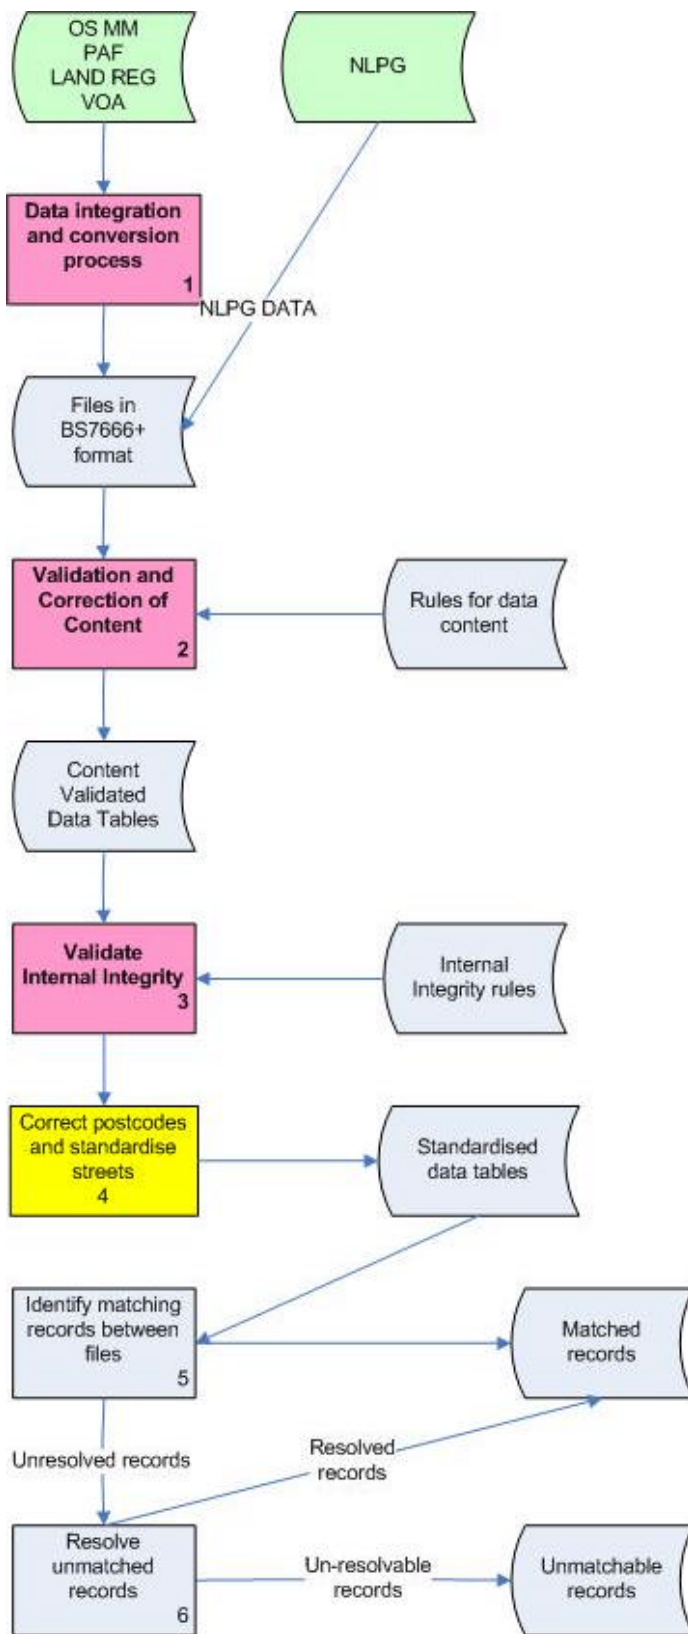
OS MM
PAF
LAND REG
VOA

NLPG

Data integration and conversion process
1

NLPG DATA

Files in BS7666+ format

Validation and Correction of Content
2

Rules for data content

Content Validated Data Tables

Validate Internal Integrity
3

Internal Integrity rules

Correct postcodes and standardise streets
4

Standardised data tables

Identify matching records between files
5

Matched records

Unresolved records

Resolved records

Resolve unmatched records
6

Un-resolvable records

Unmatchable records